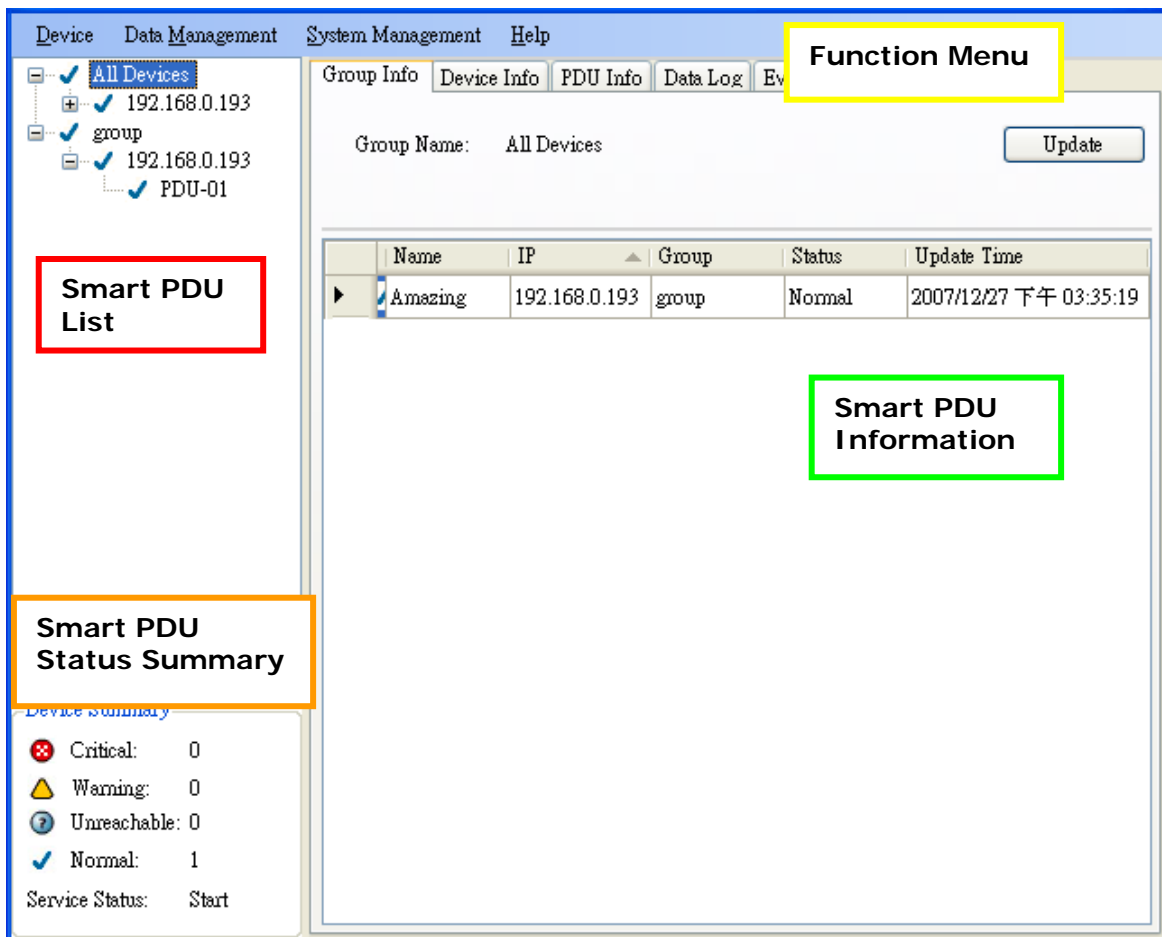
Device Data Management System Management Help

Function Menu

All Devices
192.168.0.193
group
192.168.0.193
PDU-01

Group Info | Device Info | PDU Info | Data Log | Ev

Group Name: All Devices

Update

| | Name | IP | Group | Status | Update Time |
|---|---|---|---|---|---|
| ▶ | Amazing | 192.168.0.193 | group | Normal | 2007/12/27 下午 03:35:19 |

Smart PDU List

Smart PDU Information

Smart PDU Status Summary

Device Summary

Critical: 0
Warning: 0
Unreachable: 0
Normal: 1
Service Status: Start